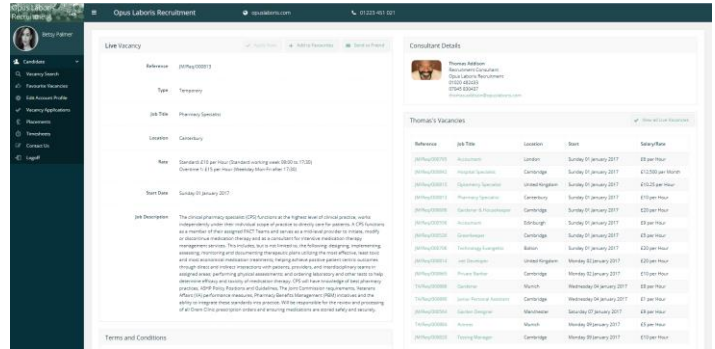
Opus Laboris Recruitment

Opus Laboris Recruitment

opuslabors.com

01223 451 021

Betsy Palmer

Candidates

Vacancy Search

Favourite Vacancies

Edit Account Profile

Vacancy Applications

Placements

Timesheets

Contact Us

Logoff

Live Vacancy

Apply Now

Add to Favourites

Send to Friend

Reference: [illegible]

Type: Temporary

Job Title: Pharmacy Specialist

Location: Canterbury

Rate: Standard £10 per Hour (Standard working week 08:00 to 17:00) Overtime 1: £15 per Hour (Weekday Mon-Fri after 17:00)

Start Date: Sunday 01 January 2017

Job Description: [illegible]

Terms and Conditions

Consultant Details

Thomas Addison
Recruitment Consultant
Opus Laboris Recruitment
01000 482420
07945 830407
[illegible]

Thomas's Vacancies

View all Live Vacancies

| Reference | Job Title | Location | Start | Salary/Rate |
|---|---|---|---|---|
| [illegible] | Accountant | London | Sunday 01 January 2017 | £5 per Hour |
| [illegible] | Hospital Specialist | Cambridge | Sunday 01 January 2017 | £12,500 per Month |
| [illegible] | Optometry Specialist | United Kingdom | Sunday 01 January 2017 | £10.25 per Hour |
| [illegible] | Pharmacy Specialist | Canterbury | Sunday 01 January 2017 | £10 per Hour |
| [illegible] | Gardener & Housekeeper | Cambridge | Sunday 01 January 2017 | £20 per Hour |
| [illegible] | Accountant | Edinburgh | Sunday 01 January 2017 | £9 per Hour |
| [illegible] | Greenkeeper | Cambridge | Sunday 01 January 2017 | £5 per Hour |
| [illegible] | Technology Evangelist | Bolton | Sunday 01 January 2017 | £20 per Hour |
| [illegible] | .net Developer | United Kingdom | Monday 02 January 2017 | £9 per Hour |
| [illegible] | Private Nurse | Cambridge | Monday 02 January 2017 | £10 per Hour |
| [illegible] | Gardener | Munich | Wednesday 04 January 2017 | £5 per Hour |
| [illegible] | Junior Personal Assistant | Cambridge | Wednesday 04 January 2017 | £1 per Hour |
| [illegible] | Garden Designer | Manchester | Saturday 07 January 2017 | £9 per Hour |
| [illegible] | Nanny | Munich | Monday 09 January 2017 | £5 per Hour |
| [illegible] | Testing Manager | Cambridge | Sunday 15 January 2017 | £10 per Hour |